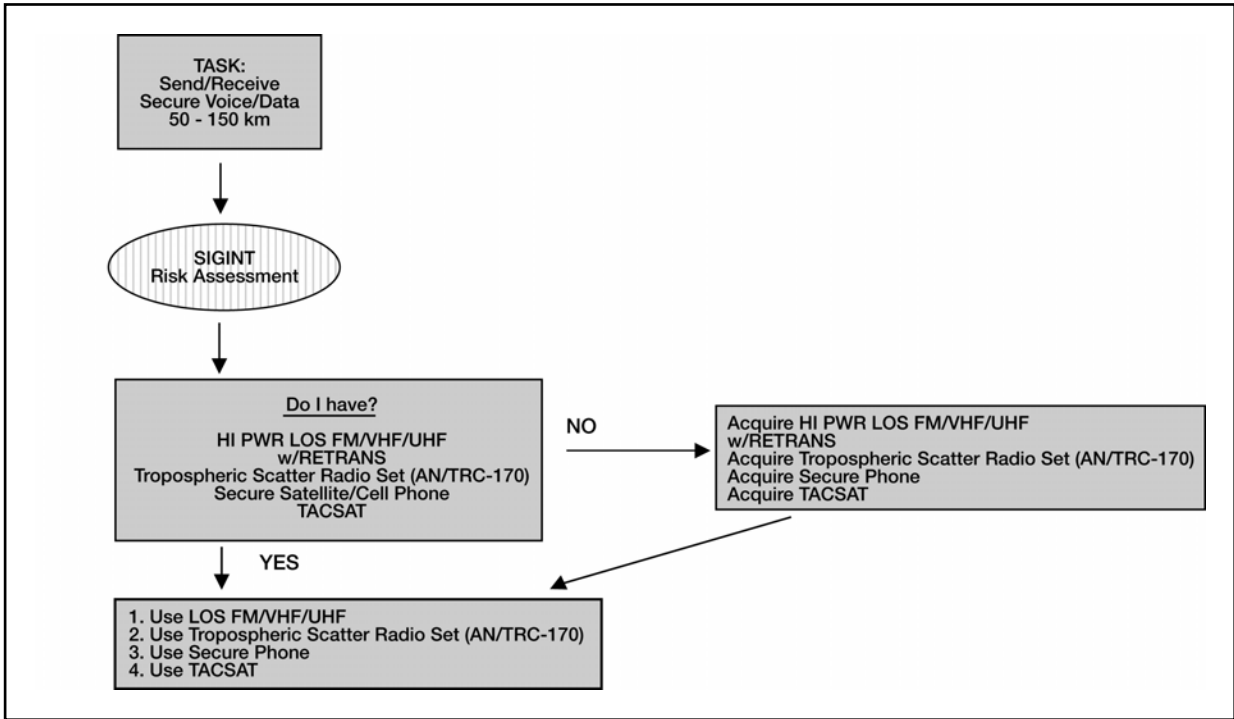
TASK:
Send/Receive
Secure Voice/Data
50 - 150 km

SIGINT
Risk Assessment

Do I have?

HI PWR LOS FM/VHF/UHF
w/RETRANS
Tropospheric Scatter Radio Set (AN/TRC-170)
Secure Satellite/Cell Phone
TACSAT

NO

Acquire HI PWR LOS FM/VHF/UHF
w/RETRANS
Acquire Tropospheric Scatter Radio Set (AN/TRC-170)
Acquire Secure Phone
Acquire TACSAT

YES

1. Use LOS FM/VHF/UHF
2. Use Tropospheric Scatter Radio Set (AN/TRC-170)
3. Use Secure Phone
4. Use TACSAT